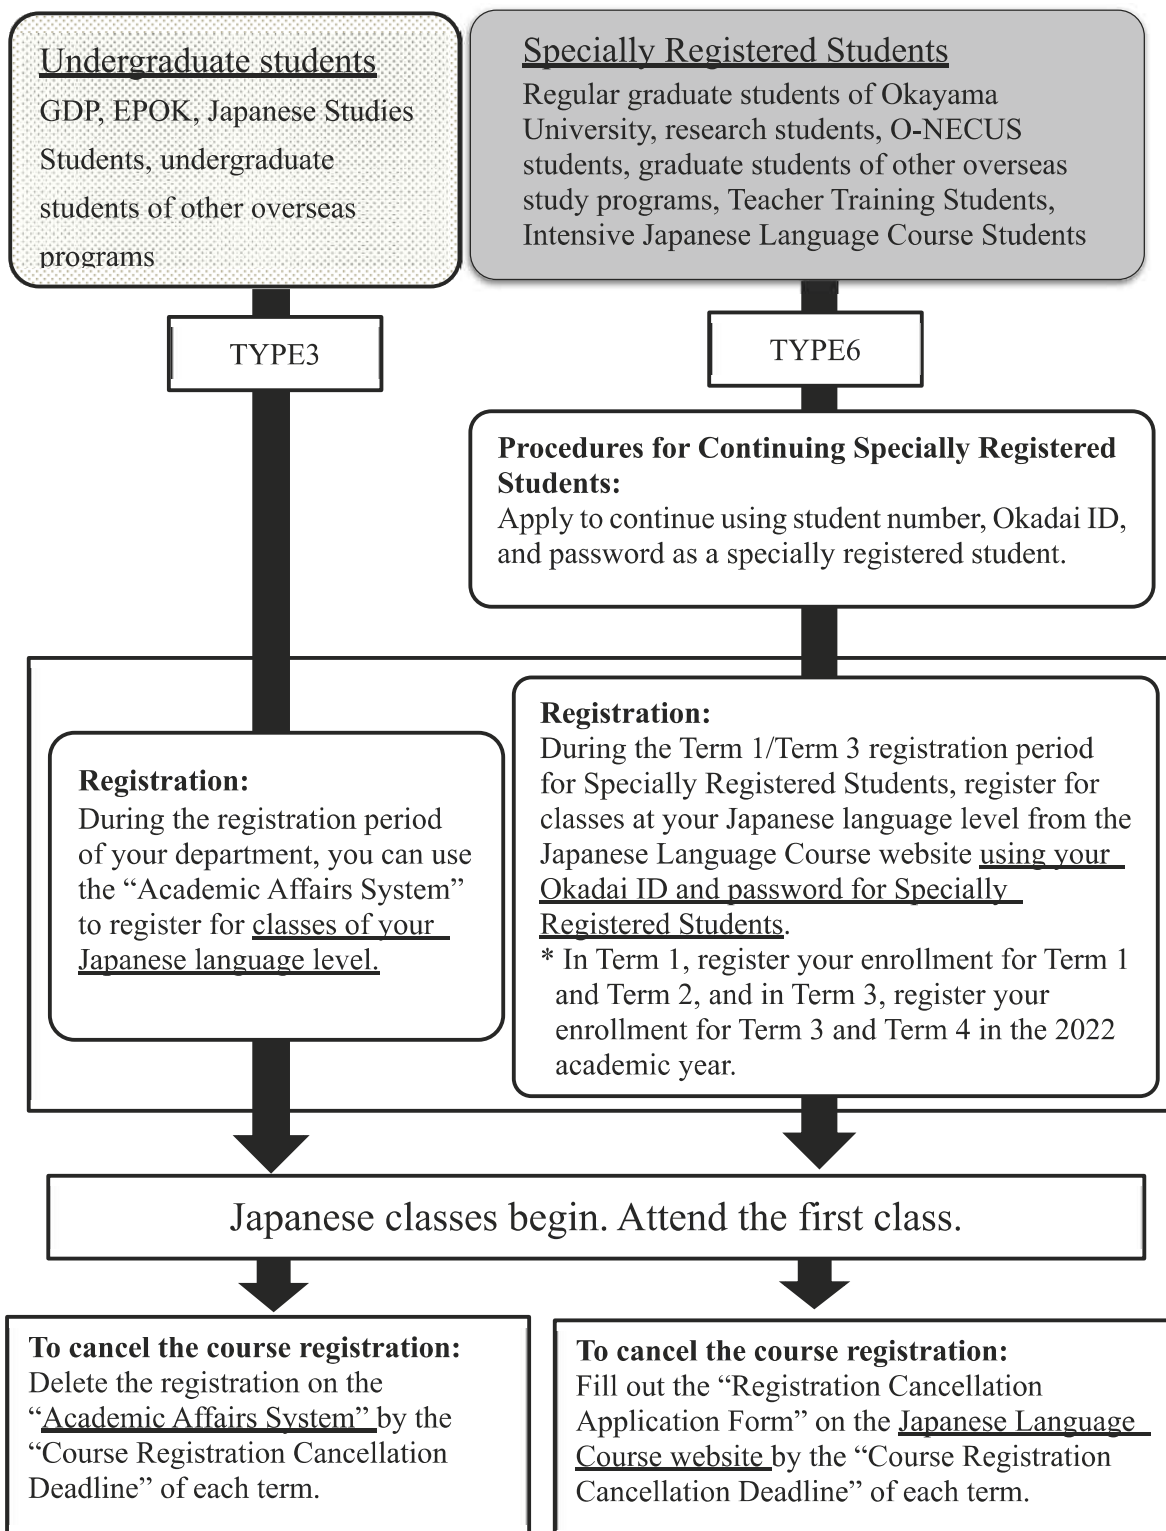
Undergraduate students
GDP, EPOK, Japanese Studies Students, undergraduate students of other overseas programs

Specially Registered Students
Regular graduate students of Okayama University, research students, O-NECUS students, graduate students of other overseas study programs, Teacher Training Students, Intensive Japanese Language Course Students

TYPE3

TYPE6

Procedures for Continuing Specially Registered Students:
Apply to continue using student number, Okadai ID, and password as a specially registered student.

Registration:
During the registration period of your department, you can use the “Academic Affairs System” to register for classes of your Japanese language level.

Registration:
During the Term 1/Term 3 registration period for Specially Registered Students, register for classes at your Japanese language level from the Japanese Language Course website using your Okadai ID and password for Specially Registered Students.
* In Term 1, register your enrollment for Term 1 and Term 2, and in Term 3, register your enrollment for Term 3 and Term 4 in the 2022 academic year.

Japanese classes begin. Attend the first class.

To cancel the course registration:
Delete the registration on the “Academic Affairs System” by the “Course Registration Cancellation Deadline” of each term.

To cancel the course registration:
Fill out the “Registration Cancellation Application Form” on the Japanese Language Course website by the “Course Registration Cancellation Deadline” of each term.